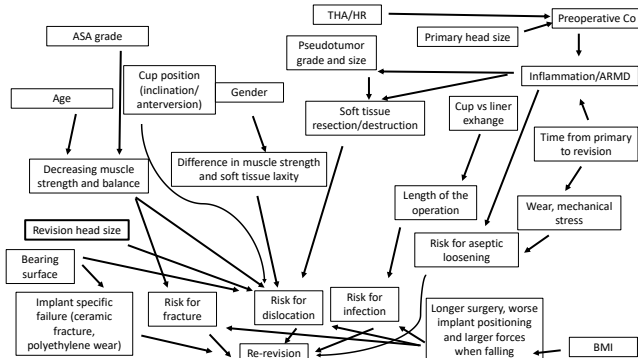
THA/HR

Preoperative Co

ASA grade

Primary head size

Pseudotumor grade and size

Cup position (inclination/ anterversion)

Gender

Inflammation/ARMD

Age

Soft tissue resection/destruction

Cup vs liner exhange

Time from primary to revision

Decreasing muscle strength and balance

Difference in muscle strength and soft tissue laxity

Length of the operation

Wear, mechanical stress

Revision head size

Risk for aseptic loosening

Bearing surface

Implant specific failure (ceramic fracture, polyethylene wear)

Risk for fracture

Risk for dislocation

Risk for infection

Longer surgery, worse implant positioning and larger forces when falling

BMI

Re-revision